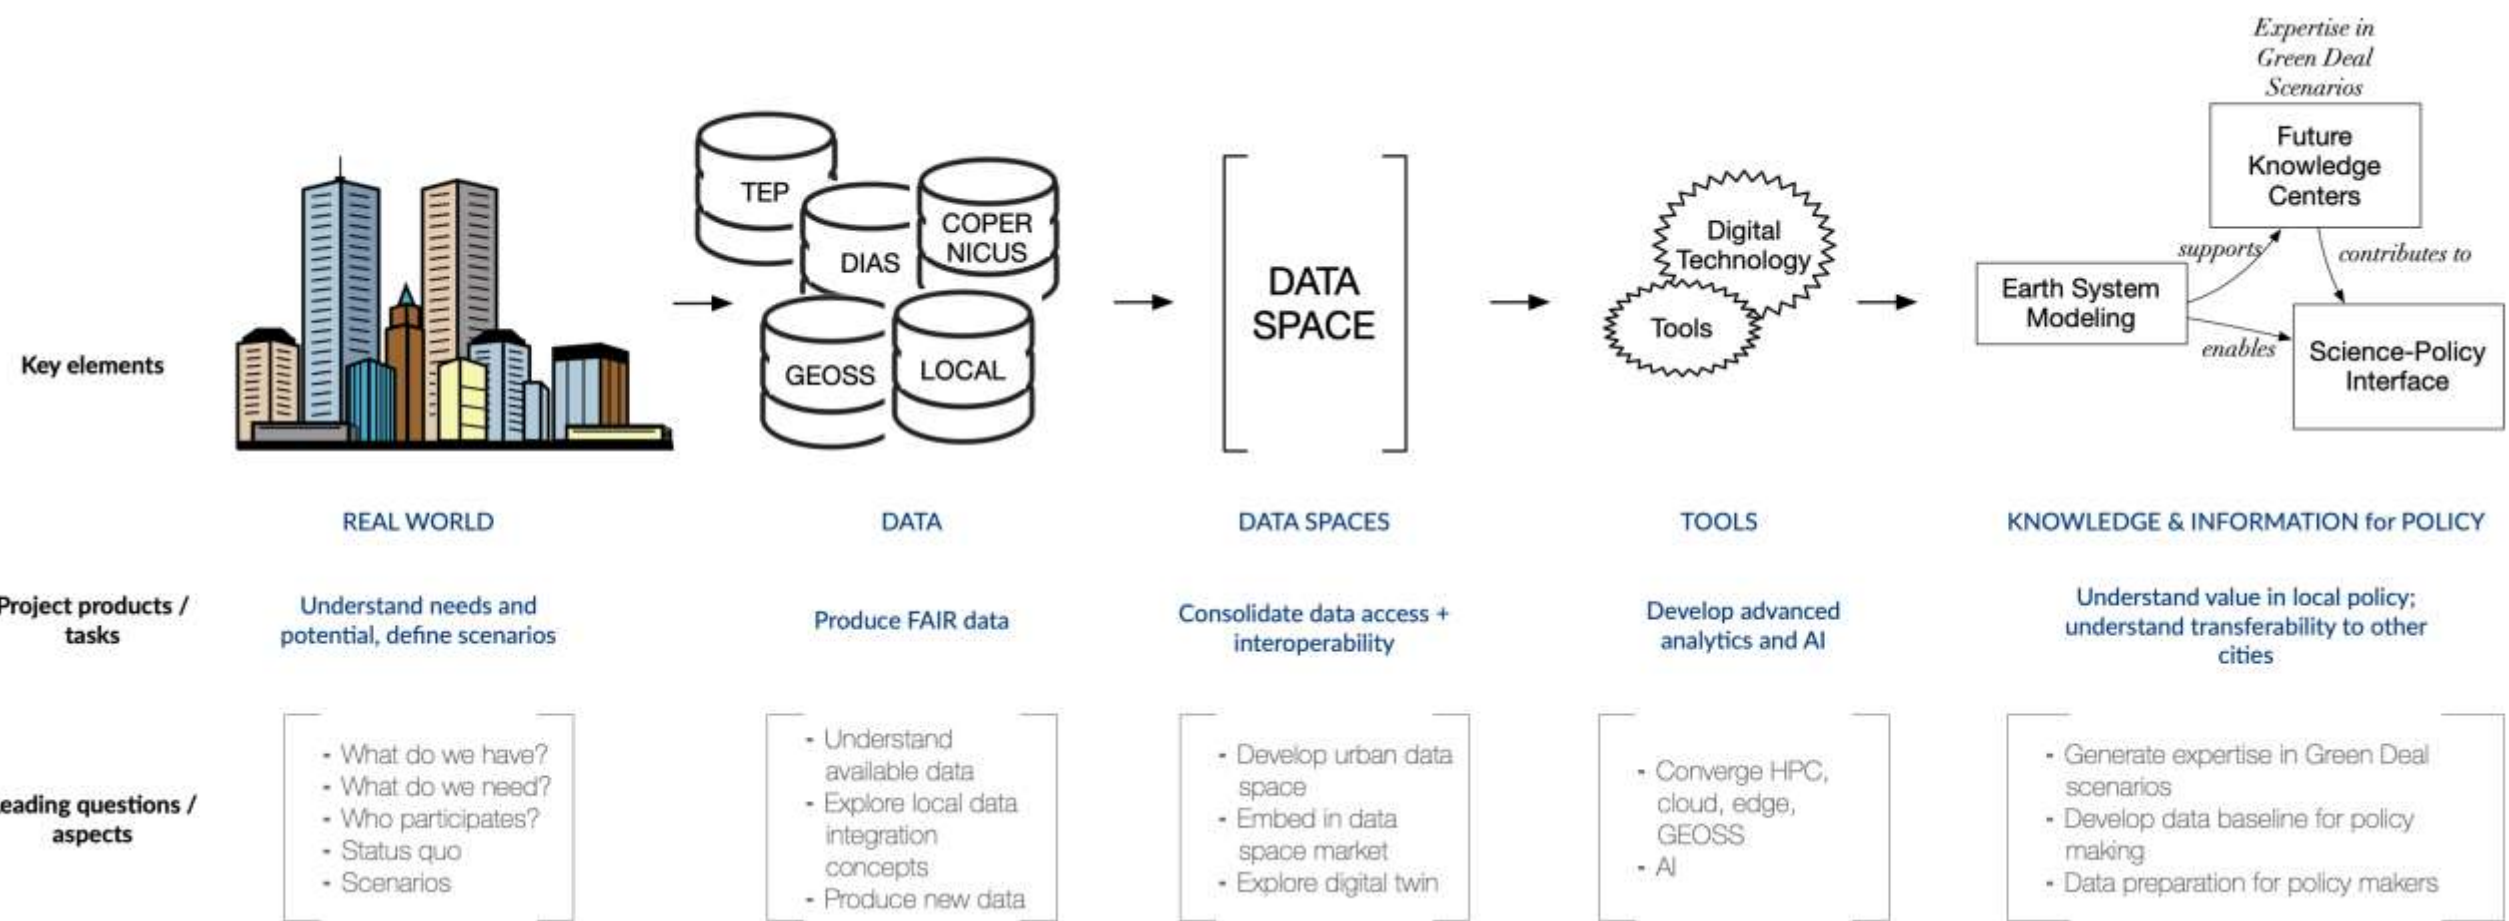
Key elements

TEP
DIAS
COPER NICUS
GEOSS
LOCAL

DATA SPACE

Digital Technology
Tools

Expertise in Green Deal Scenarios
Future Knowledge Centers
supports
contributes to
Earth System Modeling
enables
Science-Policy Interface

REAL WORLD
DATA
DATA SPACES
TOOLS
KNOWLEDGE & INFORMATION for POLICY

Project products / tasks
Understand needs and potential, define scenarios
Produce FAIR data
Consolidate data access + interoperability
Develop advanced analytics and AI
Understand value in local policy; understand transferability to other cities

eading questions / aspects
- What do we have?
- What do we need?
- Who participates?
- Status quo
- Scenarios

- Understand available data
- Explore local data integration concepts
- Produce new data

- Develop urban data space
- Embed in data space market
- Explore digital twin

- Converge HPC, cloud, edge, GEOSS
- AI

- Generate expertise in Green Deal scenarios
- Develop data baseline for policy making
- Data preparation for policy makers